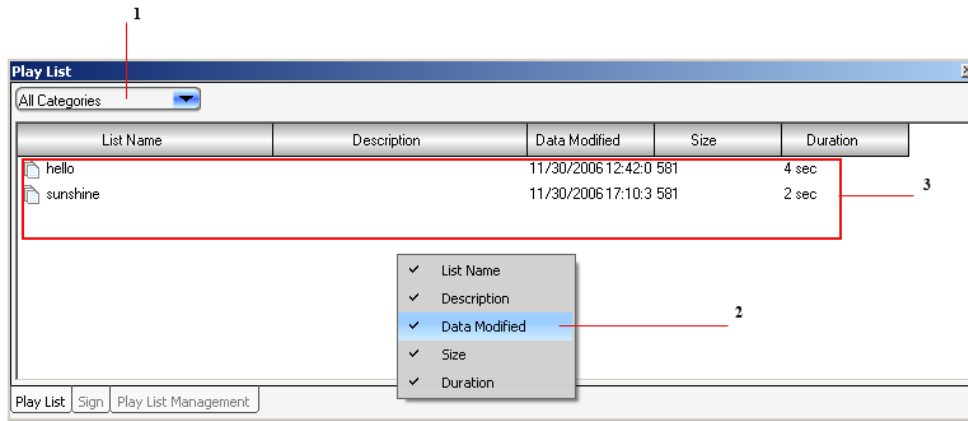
1

Play List

All Categories

| List Name | Description | Data Modified | Size | Duration |
|---|---|---|---|---|
| hello | | 11/30/2006 12:42:0 | 581 | 4 sec |
| sunshine | | 11/30/2006 17:10:3 | 581 | 2 sec |

3

List Name
Description
Data Modified
Size
Duration

2

Play List | Sign | Play List Management